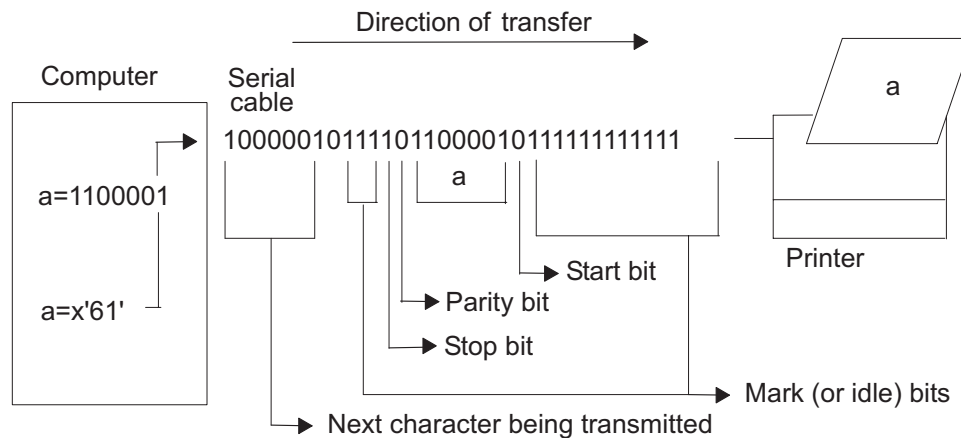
Direction of transfer

Computer

a=1100001

a=x'61'

Serial cable

10000010111101100001011111111111

a

Start bit

Parity bit

Stop bit

Mark (or idle) bits

Next character being transmitted

a

Printer